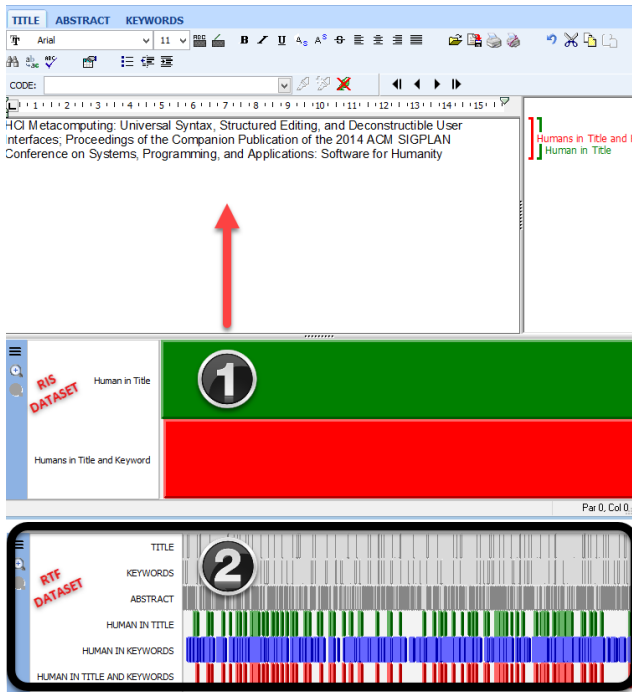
TITLE ABSTRACT KEYWORDS

Arial 11

B I U

CODE:

1 2 3 4 5 6 7 8 9 10 11 12 13 14 15

HCI Metacomputing: Universal Syntax, Structured Editing, and Deconstructible User Interfaces; Proceedings of the Companion Publication of the 2014 ACM SIGPLAN Conference on Systems, Programming, and Applications: Software for Humanity

Humans in Title and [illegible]
Human in Title

RIS DATASET

Human in Title

Humans in Title and Keyword

1

Par 0, Col 0

RTF DATASET

TITLE
KEYWORDS
ABSTRACT
HUMAN IN TITLE
HUMAN IN KEYWORDS
HUMAN IN TITLE AND KEYWORDS

2